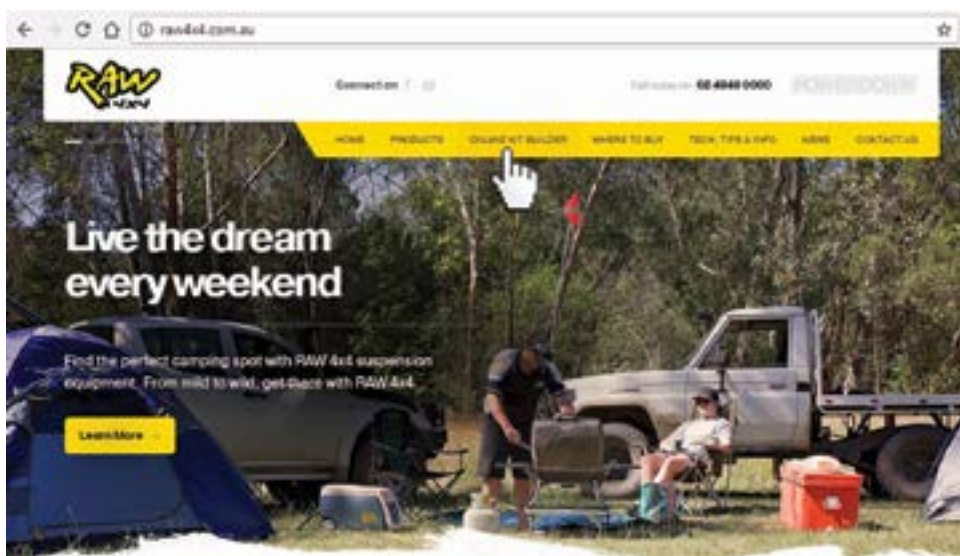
raw4x4.com.au

RAW 4x4

Connection

Call us on 02 4940 0000

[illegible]

HOME PRODUCTS ONLINE KIT BUILDER WHERE TO BUY TECH, TIPS & INFO NEWS CONTACT US

Live the dream every weekend

Find the perfect camping spot with RAW 4x4 suspension equipment. From mild to wild, get there with RAW 4x4.

Learn More →